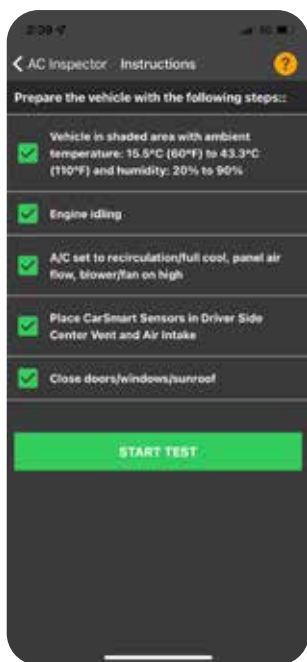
2:39

AC Inspector Instructions

?

Prepare the vehicle with the following steps::

Vehicle in shaded area with ambient temperature: 15.5°C (60°F) to 43.3°C (110°F) and humidity: 20% to 90%

Engine idling

A/C set to recirculation/full cool, panel air flow, blower/fan on high

Place CarSmart Sensors in Driver Side Center Vent and Air Intake

Close doors/windows/sunroof

START TEST